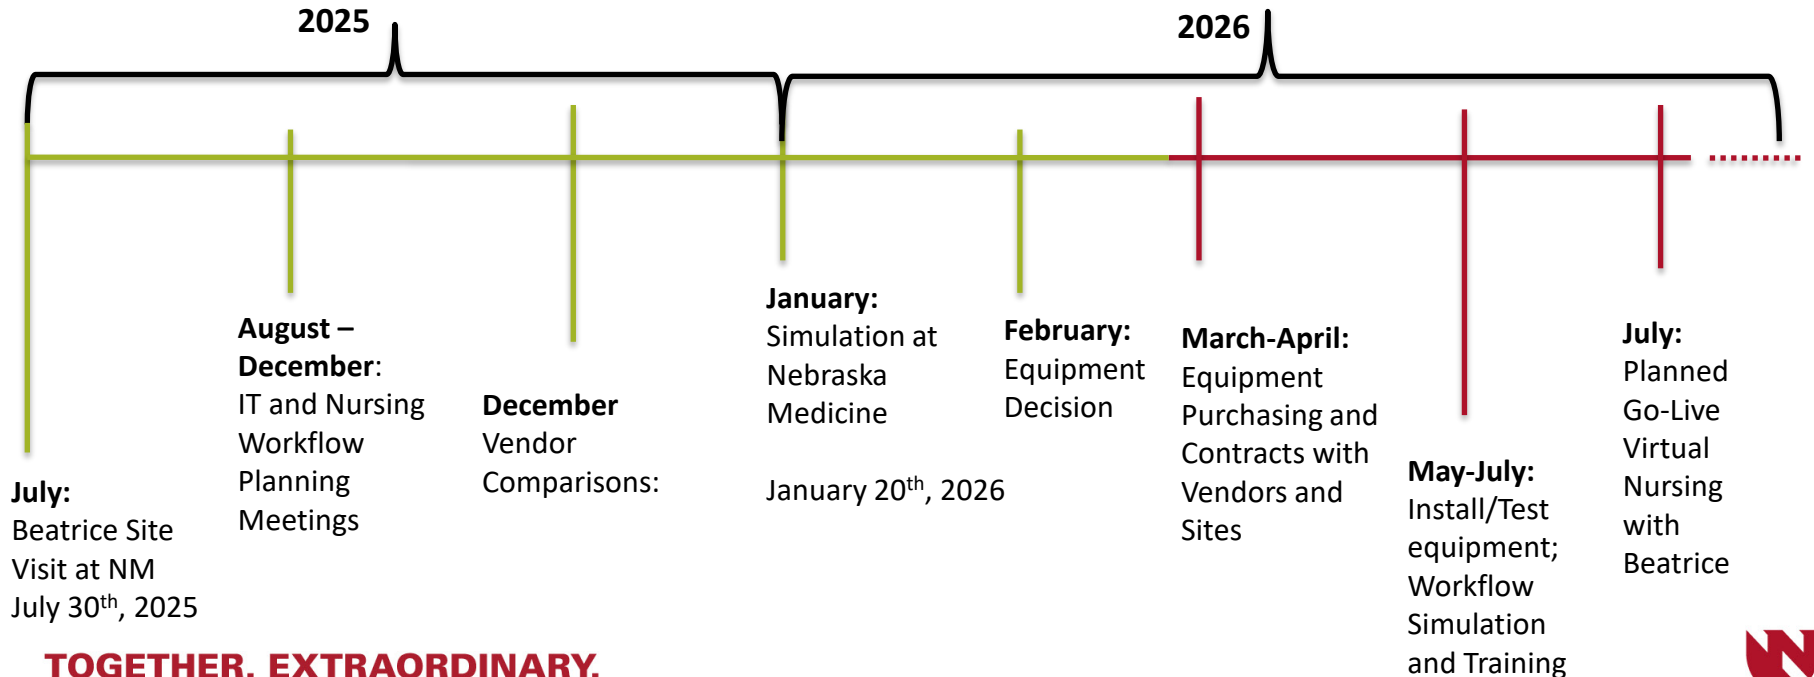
2025

2026

July:
Beatrice Site Visit at NM
July 30$^{th}$, 2025

August – December:
IT and Nursing Workflow Planning Meetings

December
Vendor Comparisons:

January:
Simulation at Nebraska Medicine

January 20$^{th}$, 2026

February:
Equipment Decision

March-April:
Equipment Purchasing and Contracts with Vendors and Sites

May-July:
Install/Test equipment; Workflow Simulation and Training

July:
Planned Go-Live Virtual Nursing with Beatrice

TOGETHER. EXTRAORDINARY.